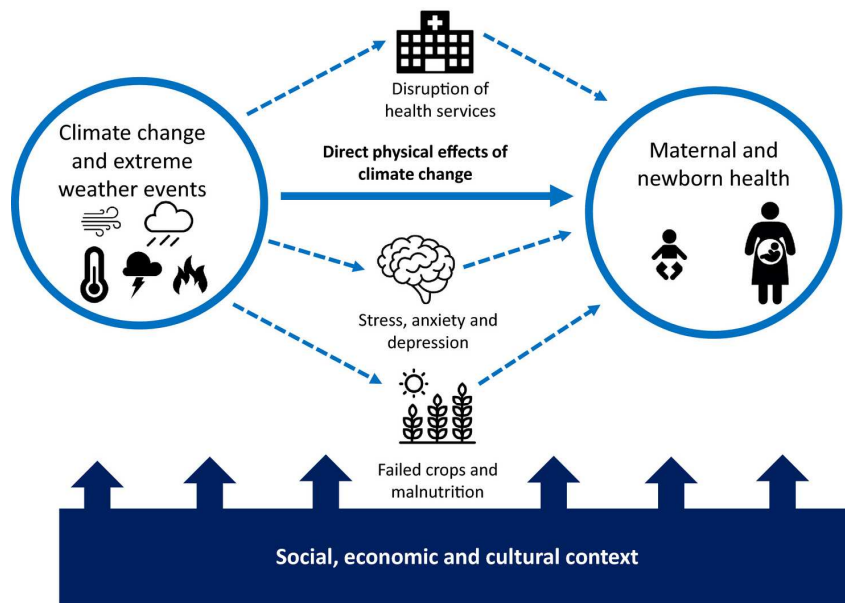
Climate change and extreme weather events

Disruption of health services

Direct physical effects of climate change

Maternal and newborn health

Stress, anxiety and depression

Failed crops and malnutrition

Social, economic and cultural context